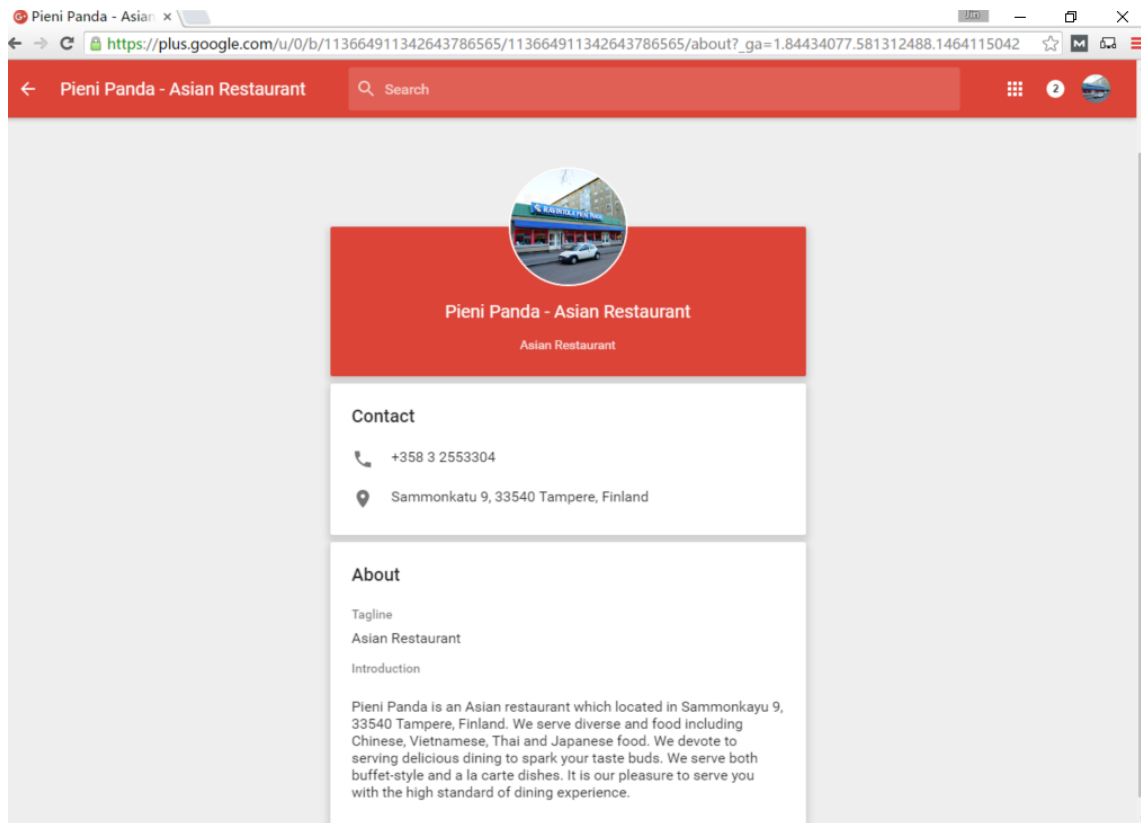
Pieni Panda - Asian ×

Jin

https://plus.google.com/u/0/b/113664911342643786565/113664911342643786565/about?_ga=1.84434077.581312488.1464115042

Pieni Panda - Asian Restaurant

Search

2

Pieni Panda - Asian Restaurant

Asian Restaurant

Contact

+358 3 2553304

Sammonkatu 9, 33540 Tampere, Finland

About

Tagline

Asian Restaurant

Introduction

Pieni Panda is an Asian restaurant which located in Sammonkayu 9, 33540 Tampere, Finland. We serve diverse and food including Chinese, Vietnamese, Thai and Japanese food. We devote to serving delicious dining to spark your taste buds. We serve both buffet-style and a la carte dishes. It is our pleasure to serve you with the high standard of dining experience.